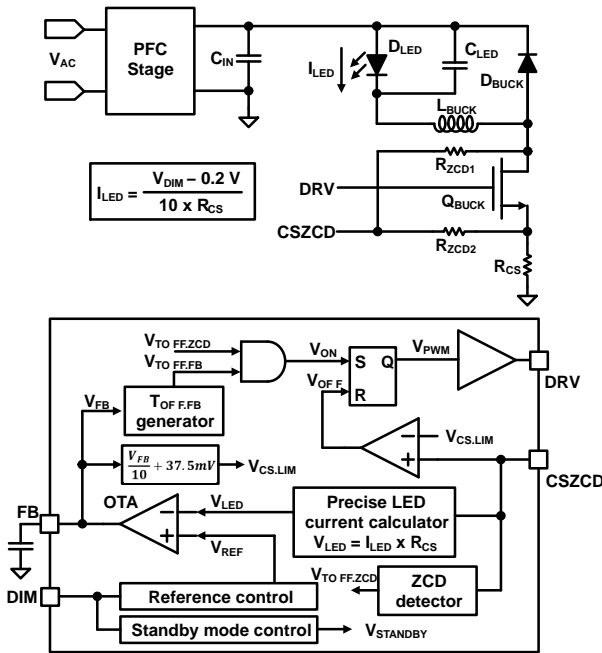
$V_{AC}$

PFC Stage

$C_{IN}$

$I_{LED}$

$D_{LED}$

$C_{LED}$

$D_{BUCK}$

$L_{BUCK}$

$I_{LED} = \frac{V_{DIM} - 0.2\ V}{10 \times R_{CS}}$

$R_{ZCD1}$

DRV

$Q_{BUCK}$

CSZCD

$R_{ZCD2}$

$R_{CS}$

$V_{TO\ FF.ZCD}$

$V_{TO\ FF.FB}$

$V_{ON}$

S

Q

$V_{PWM}$

$V_{OF\ F}$

R

DRV

$V_{FB}$

$T_{OF\ F.FB}$ generator

$V_{CS.LIM}$

$\frac{V_{FB}}{10} + 37.5mV$

$V_{CS.LIM}$

CSZCD

FB

OTA

$V_{LED}$

Precise LED current calculator

$V_{LED} = I_{LED} \times R_{CS}$

$V_{REF}$

$V_{TO\ FF.ZCD}$

ZCD detector

DIM

Reference control

Standby mode control

$V_{STANDBY}$